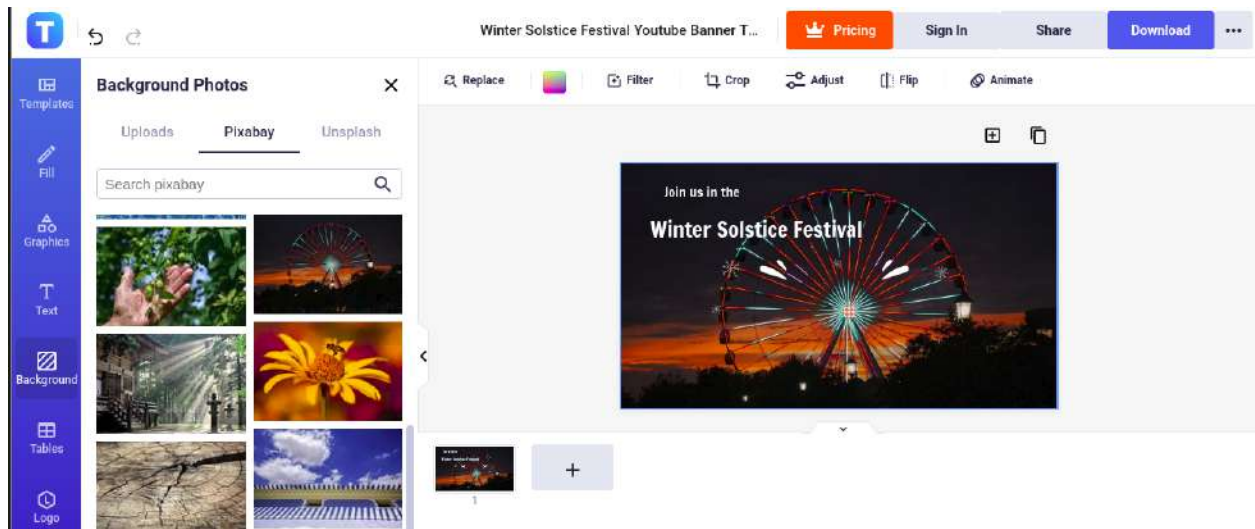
T

Winter Solstice Festival Youtube Banner T...

Pricing

Sign In

Share

Download

...

Templates

Fill

Graphics

Text

Background

Tables

Logo

Background Photos

Uploads

Pixabay

Unsplash

Search pixabay

Replace

Filter

Crop

Adjust

Flip

Animate

Join us in the

Winter Solstice Festival

1

+